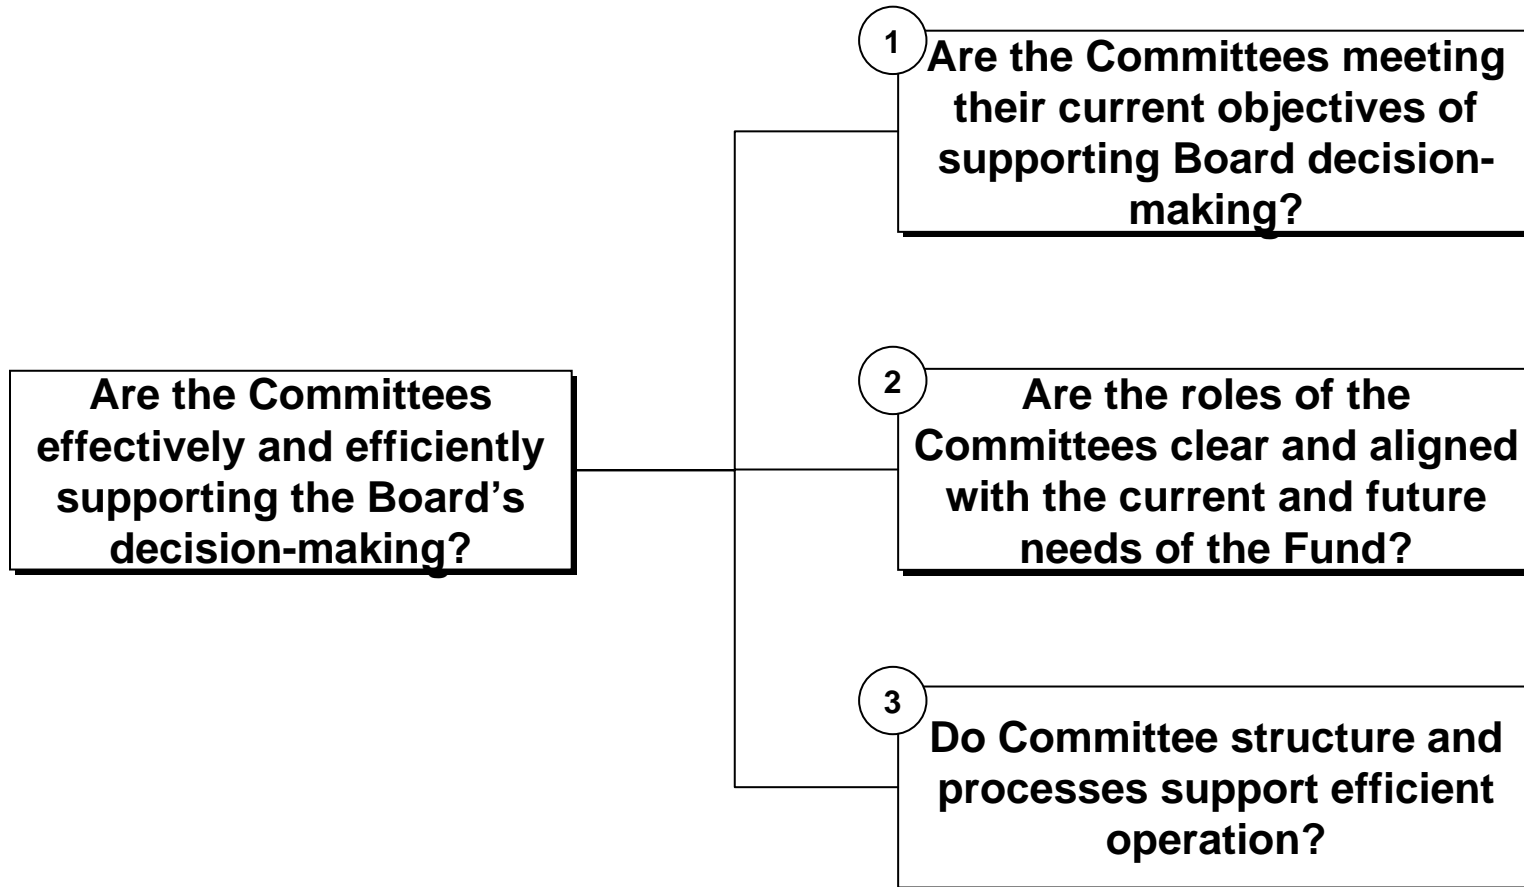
Are the Committees effectively and efficiently supporting the Board's decision-making?

1
Are the Committees meeting their current objectives of supporting Board decision-making?

2
Are the roles of the Committees clear and aligned with the current and future needs of the Fund?

3
Do Committee structure and processes support efficient operation?